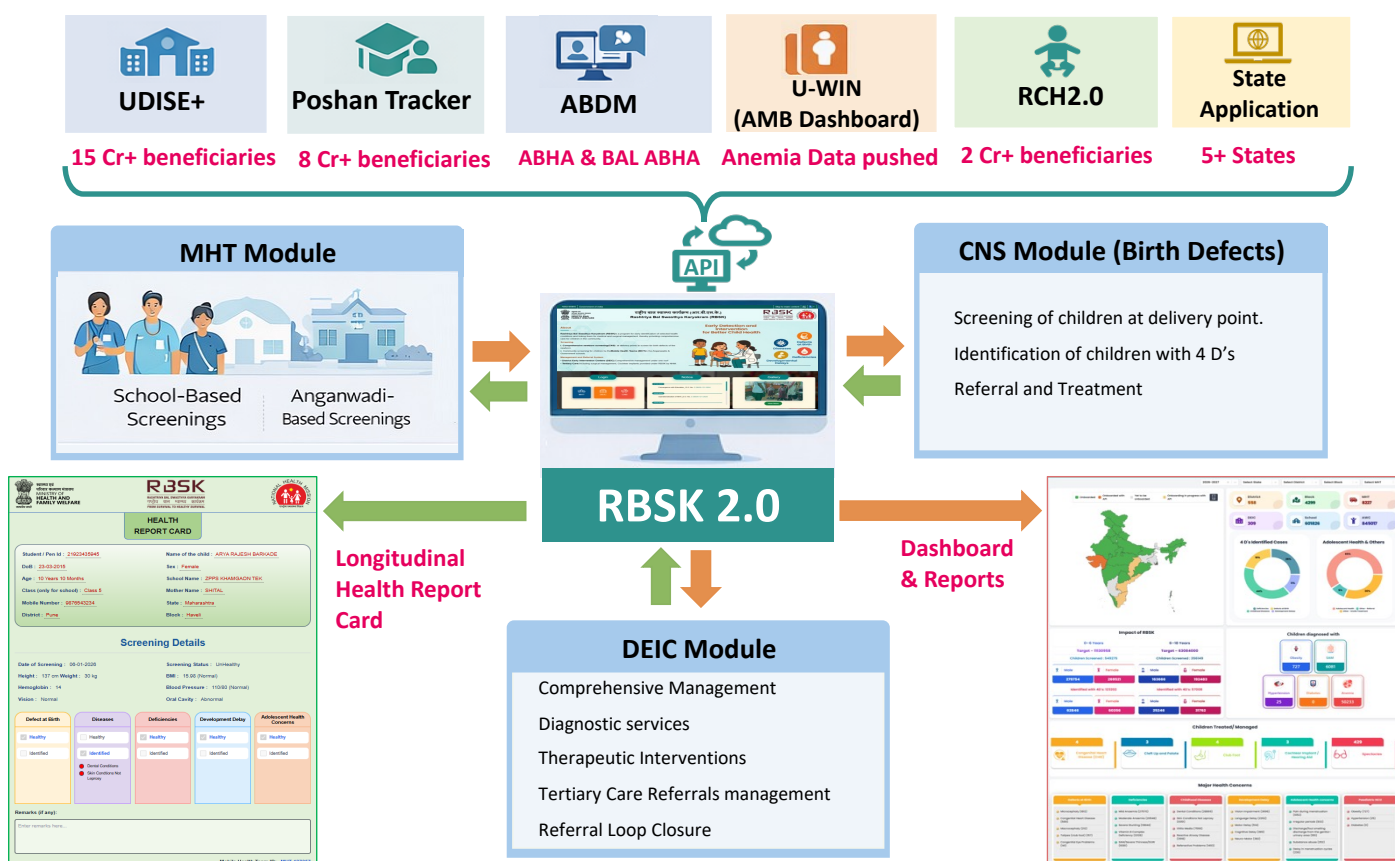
UDISE+
15 Cr+ beneficiaries

Poshan Tracker
8 Cr+ beneficiaries

ABDM
ABHA & BAL ABHA

U-WIN (AMB Dashboard)
Anemia Data pushed

RCH2.0
2 Cr+ beneficiaries

State Application
5+ States

API

MHT Module

School-Based Screenings

Anganwadi-Based Screenings

CNS Module (Birth Defects)

Screening of children at delivery point.

Identification of children with 4 D's

Referral and Treatment

RBSK 2.0

MINISTRY OF HEALTH AND FAMILY WELFARE

RBSK

HEALTH REPORT CARD

| Student / Pen Id : 21923435945 | Name of the child : ARYA RAJESH BARKADE |
|---|---|
| DoB : 23-03-2015 | Sex : Female |
| Age : 10 Years 10 Months | School Name : ZPPS KHAMGAON TEK |
| Class (only for school) : Class 5 | Mother Name : SHITAL |
| Mobile Number : 9876543234 | State : Maharashtra |
| District : Pune | Block : Haveli |

Screening Details

| Date of Screening : 06-01-2026 | Screening Status : UnHealthy |
|---|---|
| Height : 137 cm Weight : 30 kg | BMI : 15.98 (Normal) |
| Hemoglobin : 14 | Blood Pressure : 110/80 (Normal) |
| Vision : Normal | Oral Cavity : Abnormal |

| Defect at Birth | Diseases | Deficiencies | Development Delay | Adolescent Health Concerns |
|---|---|---|---|---|
| Healthy | Healthy | Healthy | Healthy | Healthy |
| Identified | Identified | Identified | Identified | Identified |
| | Dental Conditions; Skin Conditions Not Leprosy | | | |

Remarks (if any):

Enter remarks here...

Longitudinal Health Report Card

Dashboard & Reports

DEIC Module

Comprehensive Management

Diagnostic services

Therapeutic Interventions

Tertiary Care Referrals management

Referral Loop Closure

4 D's Identified Cases

Adolescent Health & Others

Impact of RBSK

Children diagnosed with

Children Treated/ Managed

Major Health Concerns